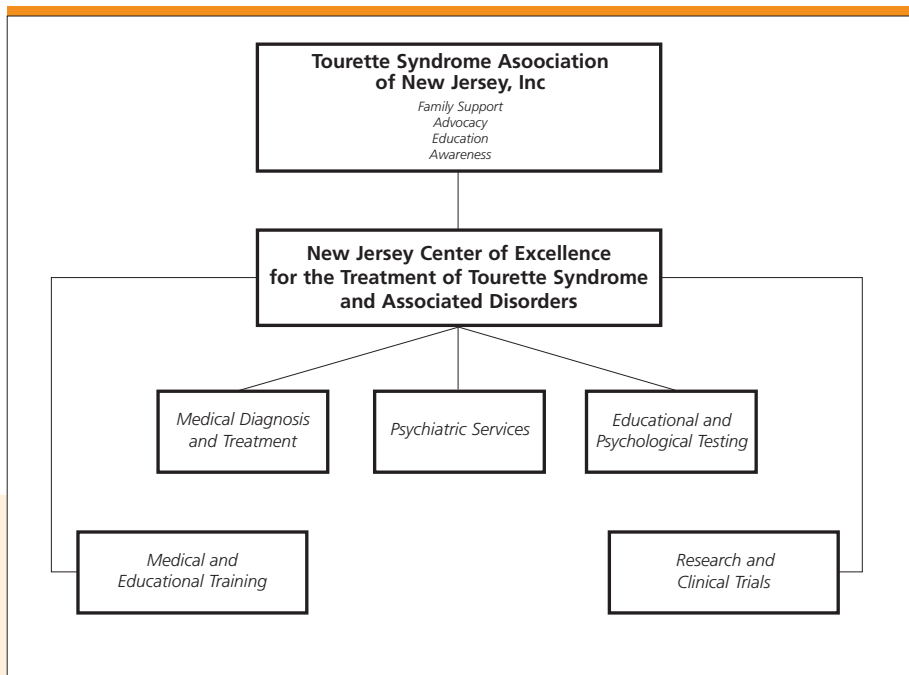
Tourette Syndrome Asoociation of New Jersey, Inc

Family Support
Advocacy
Education
Awareness

New Jersey Center of Excellence for the Treatment of Tourette Syndrome and Associated Disorders

Medical Diagnosis and Treatment

Psychiatric Services

Educational and Psychological Testing

Medical and Educational Training

Research and Clinical Trials